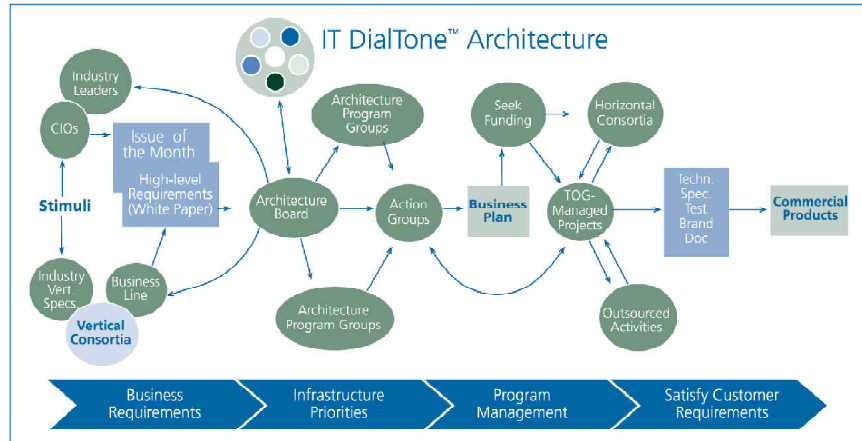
IT DialTone™ Architecture

Industry Leaders

CIOs

Issue of the Month

High-level Requirements (White Paper)

Stimuli

Industry Vert Specs

Business Line

Vertical Consortia

Architecture Board

Architecture Program Groups

Action Groups

Architecture Program Groups

Business Plan

Seek Funding

Horizontal Consortia

TOG-Managed Projects

Outsourced Activities

Techn. Spec. Test Brand Doc

Commercial Products

Business Requirements

Infrastructure Priorities

Program Management

Satisfy Customer Requirements